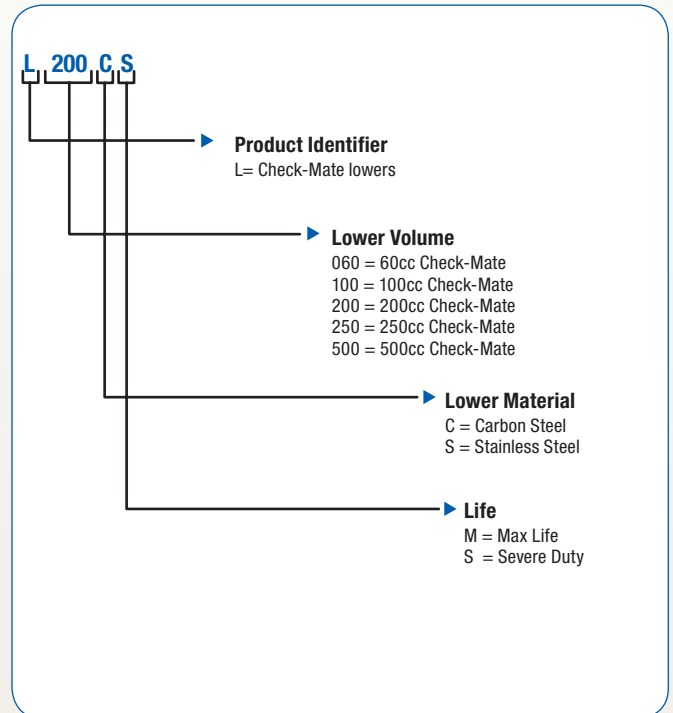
L 200 C S

Product Identifier
L= Check-Mate lowers

Lower Volume
060 = 60cc Check-Mate
100 = 100cc Check-Mate
200 = 200cc Check-Mate
250 = 250cc Check-Mate
500 = 500cc Check-Mate

Lower Material
C = Carbon Steel
S = Stainless Steel

Life
M = Max Life
S = Severe Duty